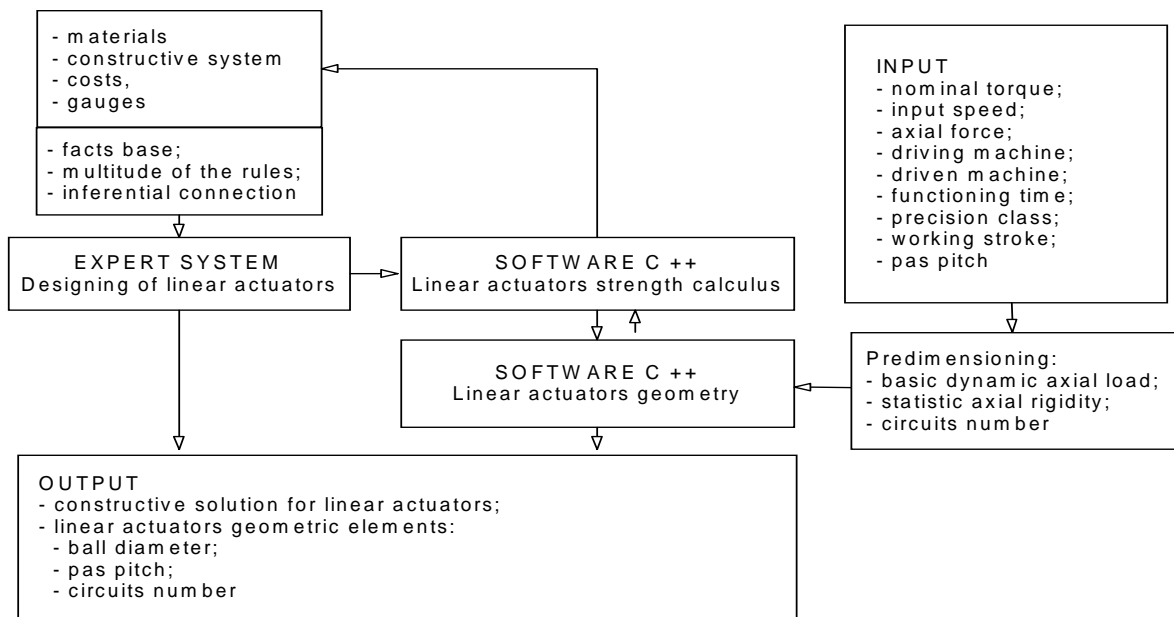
- materials
- constructive system
- costs,
- gauges

- facts base;
- multitude of the rules;
- inferential connection

INPUT
- nominal torque;
- input speed;
- axial force;
- driving machine;
- driven machine;
- functioning time;
- precision class;
- working stroke;
- pas pitch

EXPERT SYSTEM
Designing of linear actuators

SOFTWARE C ++
Linear actuators strength calculus

SOFTWARE C ++
Linear actuators geometry

Predimensioning:
- basic dynamic axial load;
- statistic axial rigidity;
- circuits number

OUTPUT
- constructive solution for linear actuators;
- linear actuators geometric elements:
- ball diameter;
- pas pitch;
- circuits number